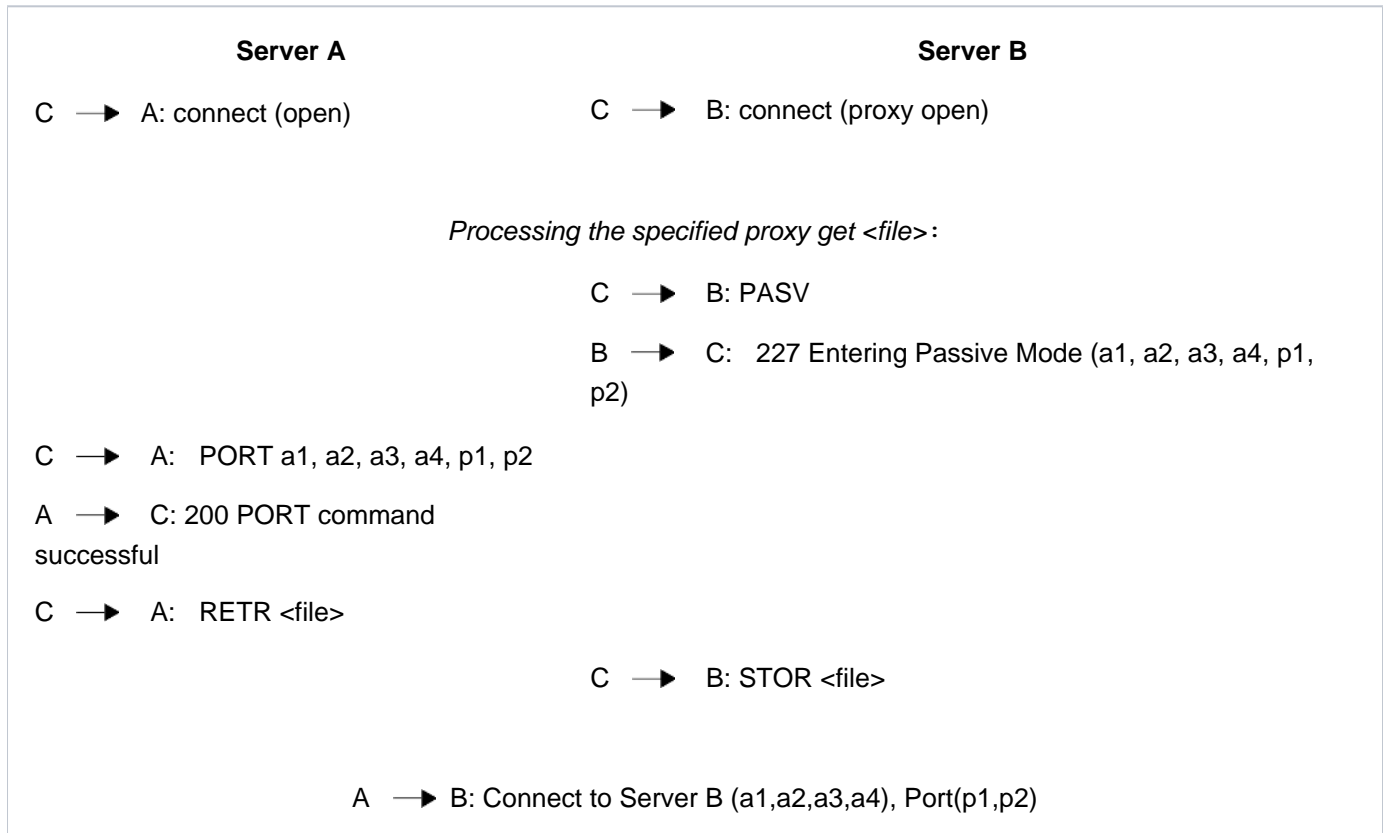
| Server A | Server B |
|---|---|
| C → A: connect (open) | C → B: connect (proxy open) |

*Processing the specified proxy get <file>*:

| Server A | Server B |
|---|---|
| | C → B: PASV |
| | B → C: 227 Entering Passive Mode (a1, a2, a3, a4, p1, p2) |
| C → A: PORT a1, a2, a3, a4, p1, p2 | |
| A → C: 200 PORT command successful | |
| C → A: RETR <file> | |
| | C → B: STOR <file> |

A → B: Connect to Server B (a1,a2,a3,a4), Port(p1,p2)